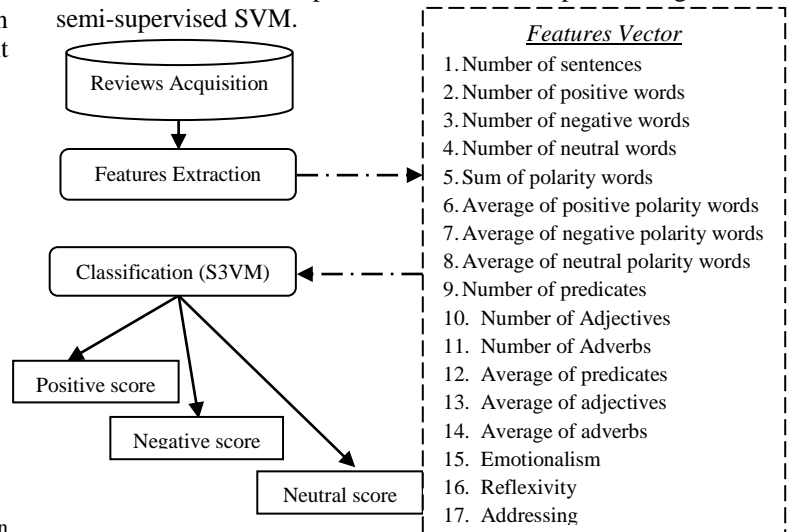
semi-supervised SVM.

Reviews Acquisition

Features Extraction

Classification (S3VM)

Positive score

Negative score

Neutral score

*Features Vector*

1. Number of sentences
2. Number of positive words
3. Number of negative words
4. Number of neutral words
5. Sum of polarity words
6. Average of positive polarity words
7. Average of negative polarity words
8. Average of neutral polarity words
9. Number of predicates
10. Number of Adjectives
11. Number of Adverbs
12. Average of predicates
13. Average of adjectives
14. Average of adverbs
15. Emotionalism
16. Reflexivity
17. Addressing